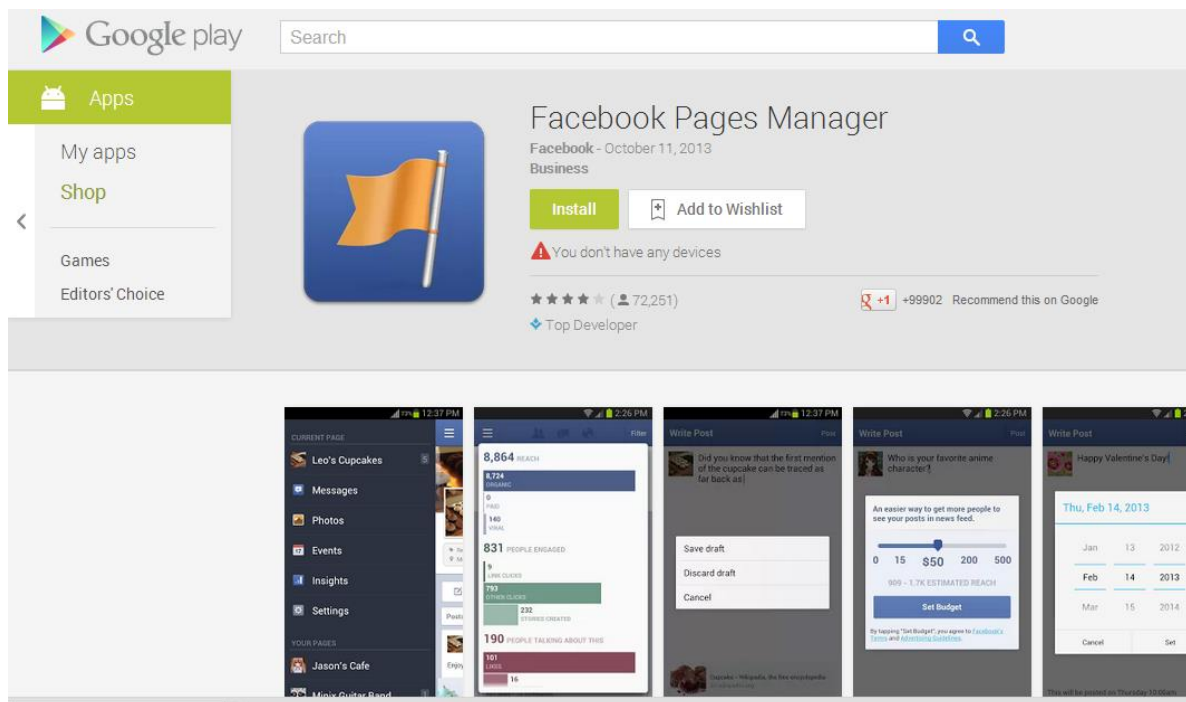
Google play

Search

Apps

My apps

Shop

Games

Editors' Choice

Facebook Pages Manager

Facebook - October 11, 2013

Business

Install

Add to Wishlist

You don't have any devices

(72,251)

+1 +99902 Recommend this on Google

Top Developer

12:37 PM

CURRENT PAGE

Leo's Cupcakes

Messages

Photos

Events

Insights

Settings

YOUR PAGES

Jason's Cafe

Minix Guitar Band

2:26 PM

Filter

8,864 REACH

8,724 ORGANIC

0 PAID

140 VIRAL

831 PEOPLE ENGAGED

9 LINK CLICKS

793 OTHER CLICKS

232 STORIES CREATED

190 PEOPLE TALKING ABOUT THIS

101 LIKES

16

12:37 PM

Write Post

Post

Did you know that the first mention of the cupcake can be traced as far back as

Save draft

Discard draft

Cancel

2:26 PM

Write Post

Post

Who is your favorite anime character?

An easier way to get more people to see your posts in news feed.

0 15 $50 200 500

909 - 1.7K ESTIMATED REACH

Set Budget

Write Post

Happy Valentine's Day!

Thu, Feb 14, 2013

Jan 13 2012

Feb 14 2013

Mar 15 2014

Cancel

Set